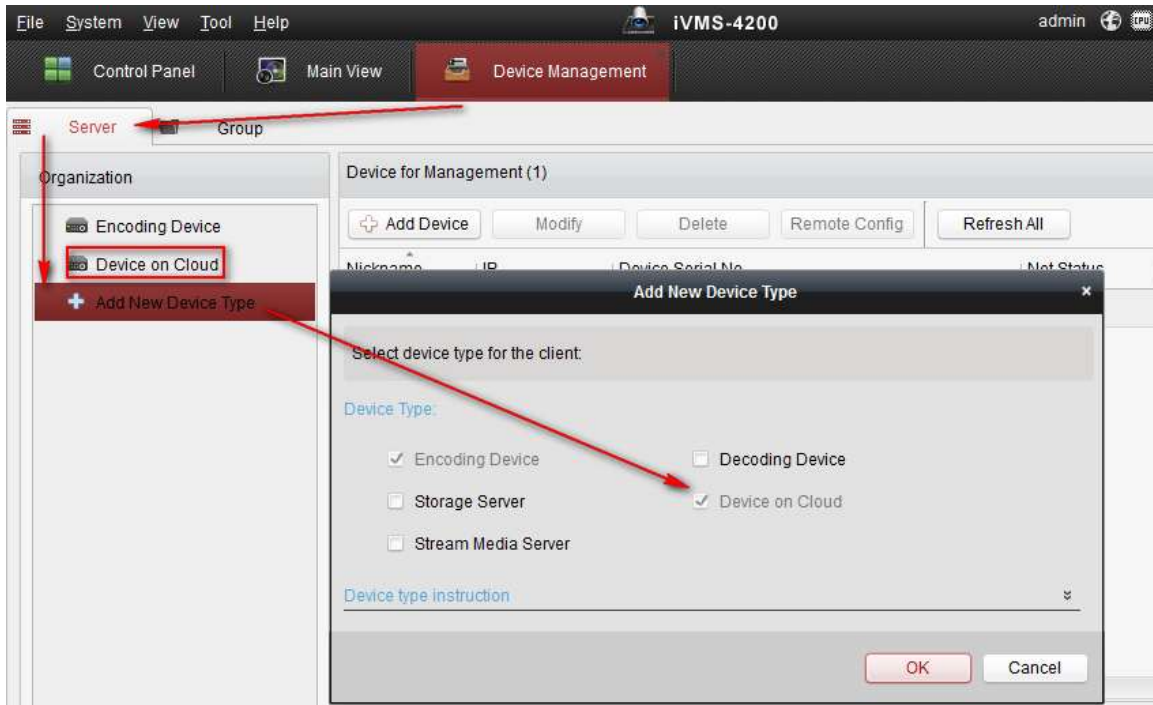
File System View Tool Help iVMS-4200 admin

Control Panel Main View Device Management

Server Group

Organization

Encoding Device

Device on Cloud

Add New Device Type

Device for Management (1)

Add Device Modify Delete Remote Config Refresh All

Nickname IP Device Serial No. Net Status

Add New Device Type ×

Select device type for the client:

Device Type:

✓ Encoding Device

Decoding Device

Storage Server

✓ Device on Cloud

Stream Media Server

Device type instruction

OK Cancel